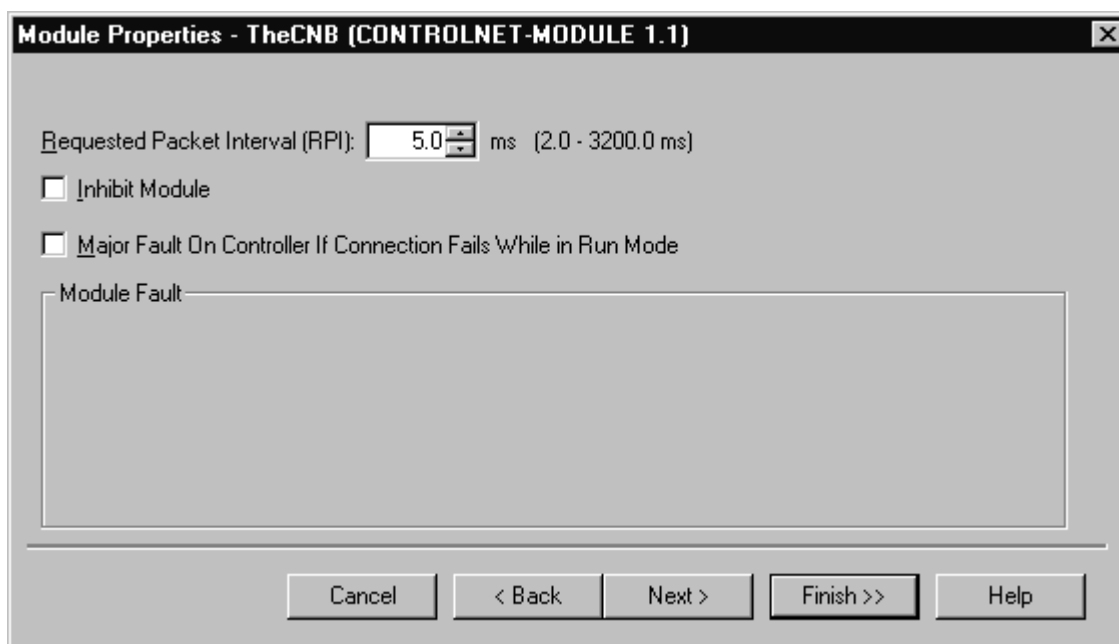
Module Properties - TheCNB (CONTROLNET-MODULE 1.1)

Requested Packet Interval (RPI): 5.0 ms (2.0 - 3200.0 ms)

Inhibit Module

Major Fault On Controller If Connection Fails While in Run Mode

Module Fault

Cancel
< Back
Next >
Finish >>
Help